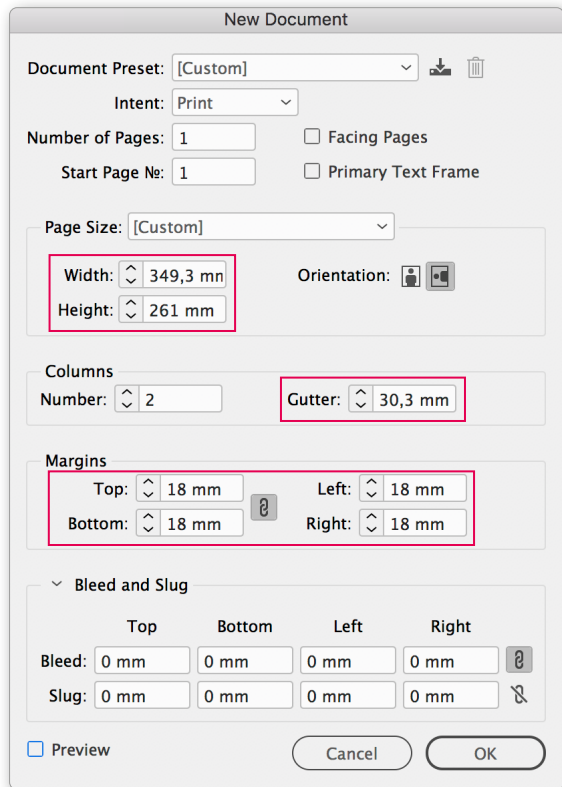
New Document

Document Preset: [Custom]

Intent: Print

Number of Pages: 1

Facing Pages

Start Page №: 1

Primary Text Frame

Page Size: [Custom]

Width: 349,3 mn

Height: 261 mm

Orientation:

Columns

Number: 2

Gutter: 30,3 mm

Margins

Top: 18 mm

Bottom: 18 mm

Left: 18 mm

Right: 18 mm

Bleed and Slug

| | Top | Bottom | Left | Right |
|---|---|---|---|---|
| Bleed: | 0 mm | 0 mm | 0 mm | 0 mm |
| Slug: | 0 mm | 0 mm | 0 mm | 0 mm |

Preview

Cancel

OK